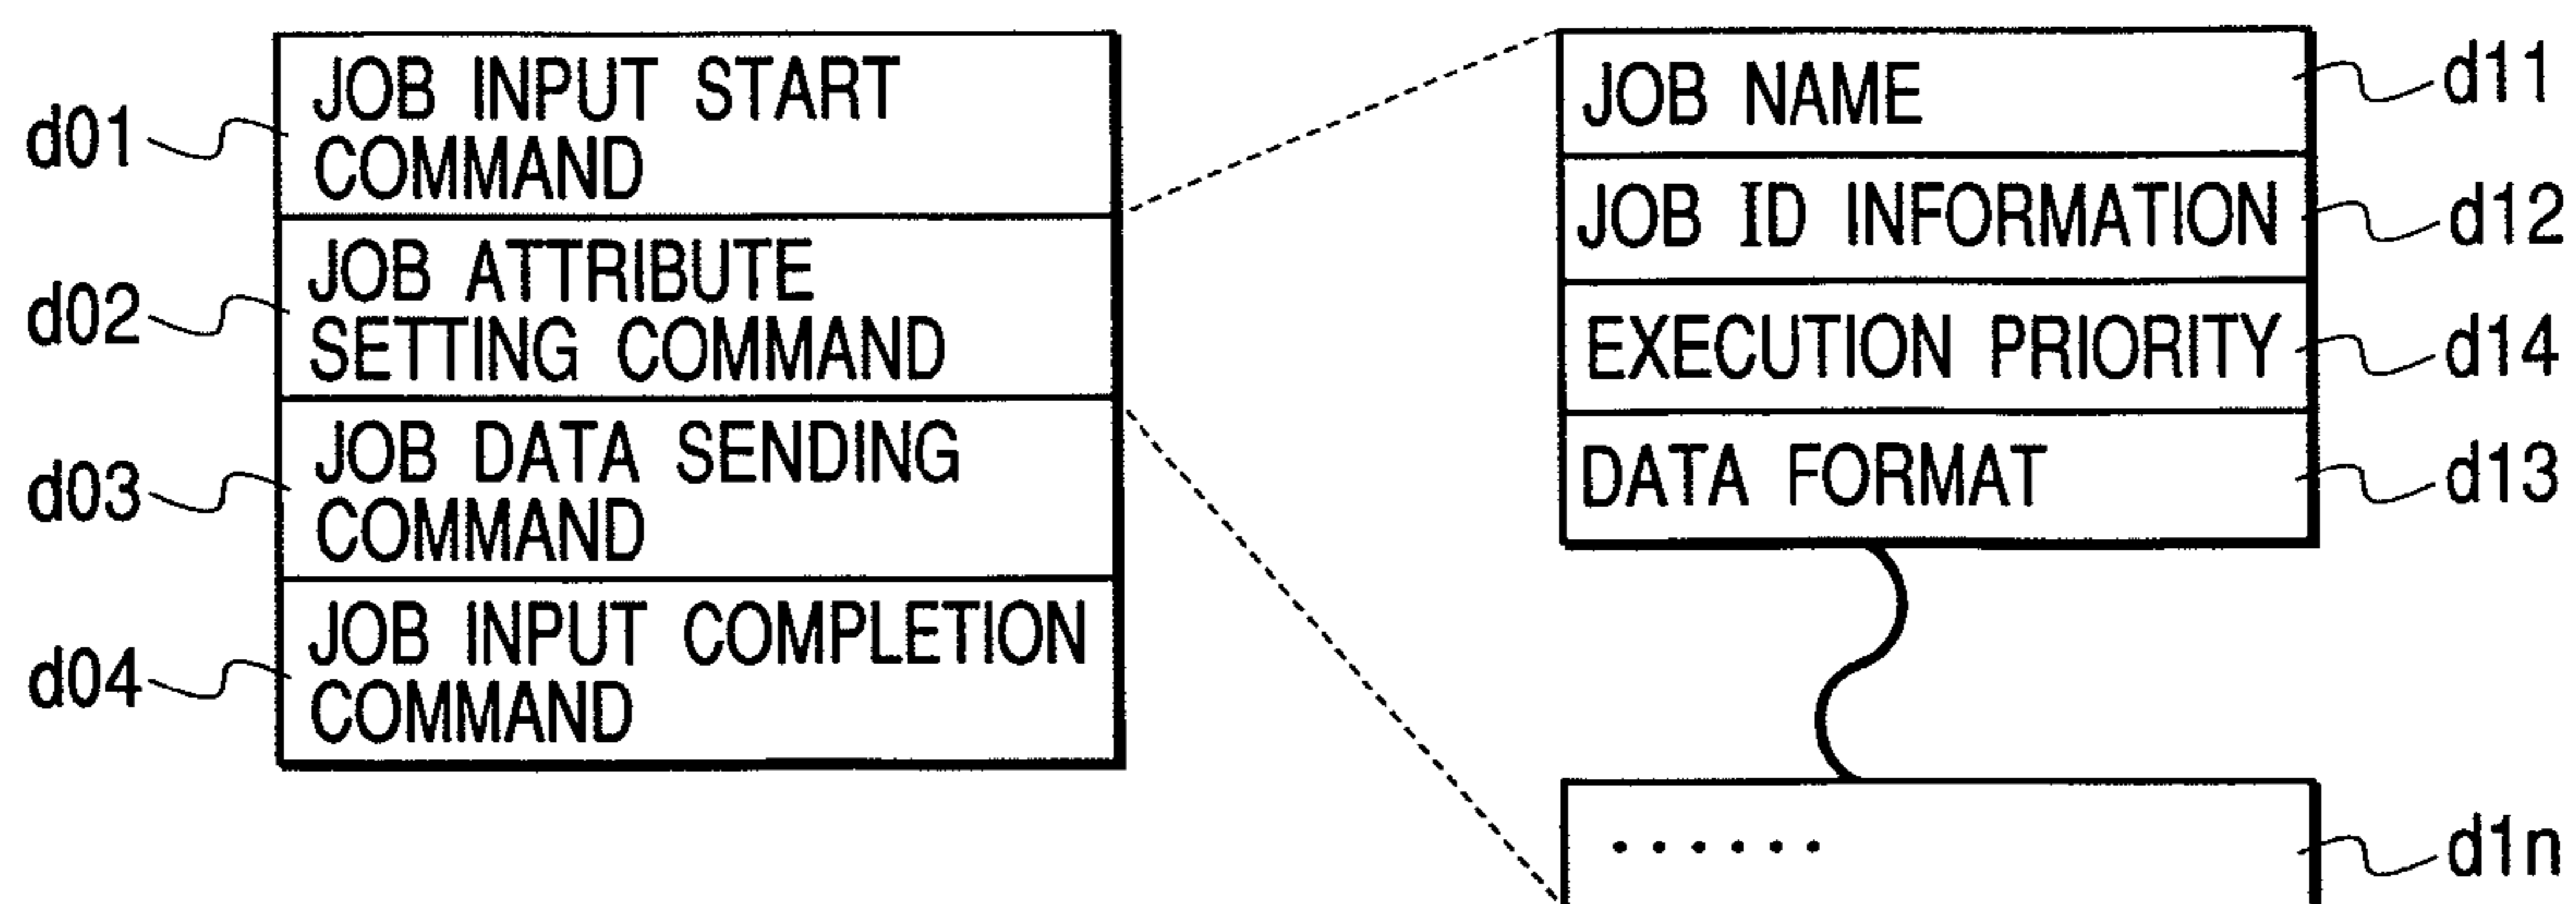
d01 JOB INPUT START COMMAND
d02 JOB ATTRIBUTE SETTING COMMAND
d03 JOB DATA SENDING COMMAND
d04 JOB INPUT COMPLETION COMMAND

JOB NAME d11
JOB ID INFORMATION d12
EXECUTION PRIORITY d14
DATA FORMAT d13
...... d1n